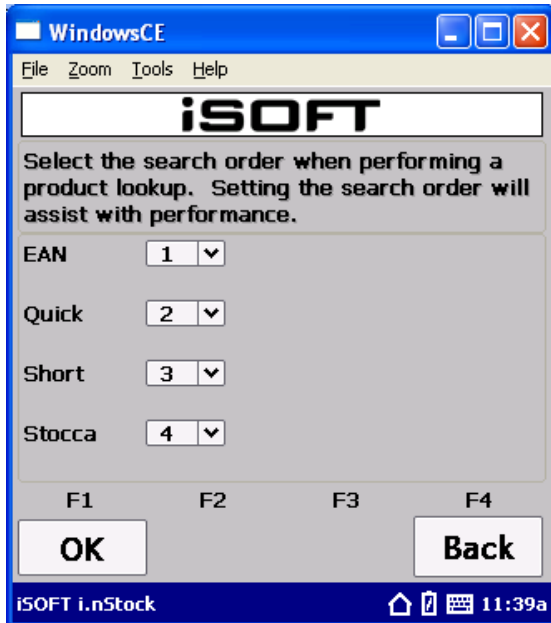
WindowsCE

File Zoom Tools Help

iSOFT

Select the search order when performing a product lookup. Setting the search order will assist with performance.

EAN 1

Quick 2

Short 3

Stocca 4

F1 F2 F3 F4

OK

Back

iSOFT i.nStock 11:39a